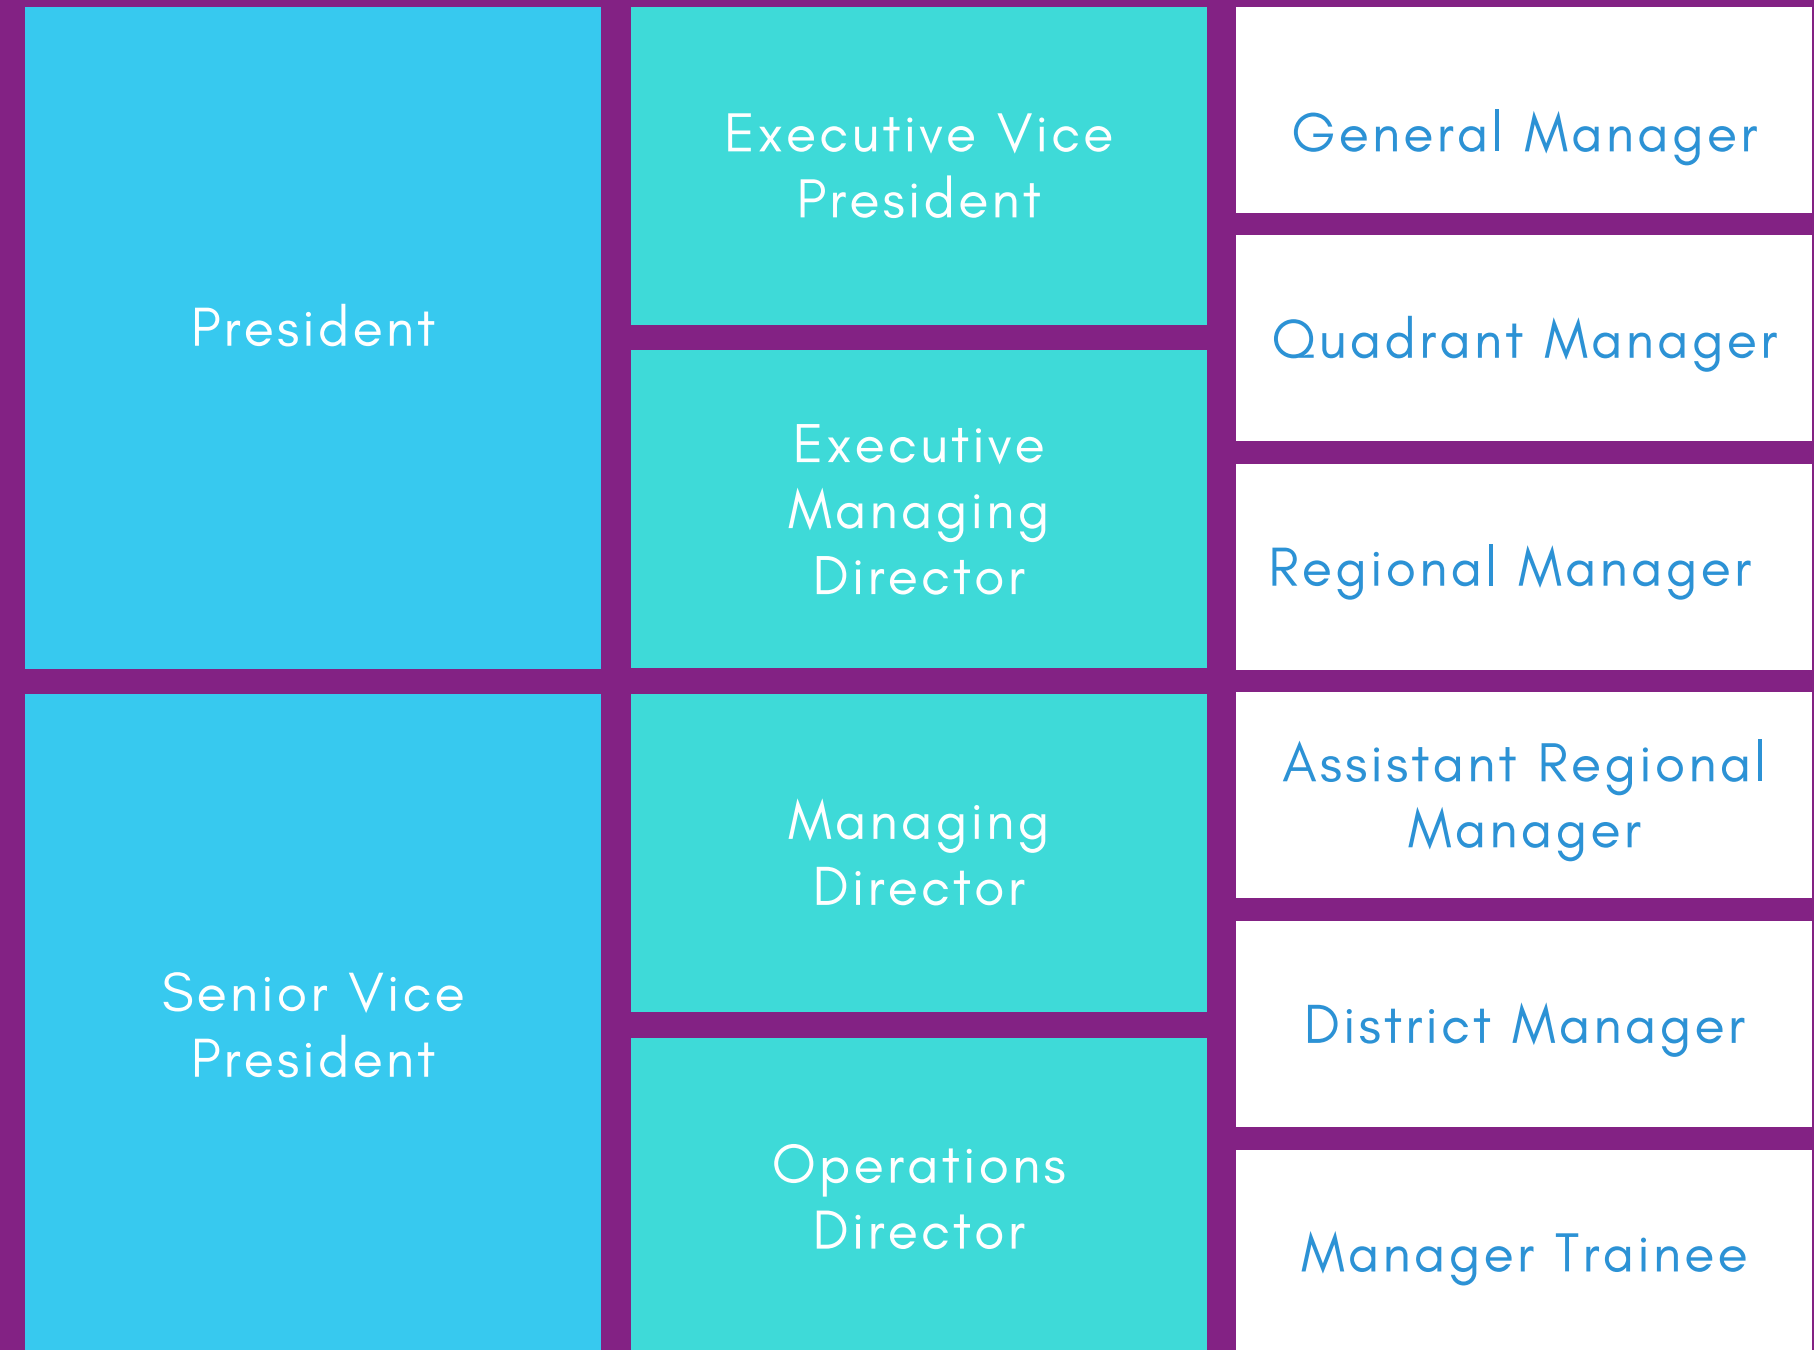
President

Senior Vice President

Executive Vice President

Executive Managing Director

Managing Director

Operations Director

General Manager

Quadrant Manager

Regional Manager

Assistant Regional Manager

District Manager

Manager Trainee